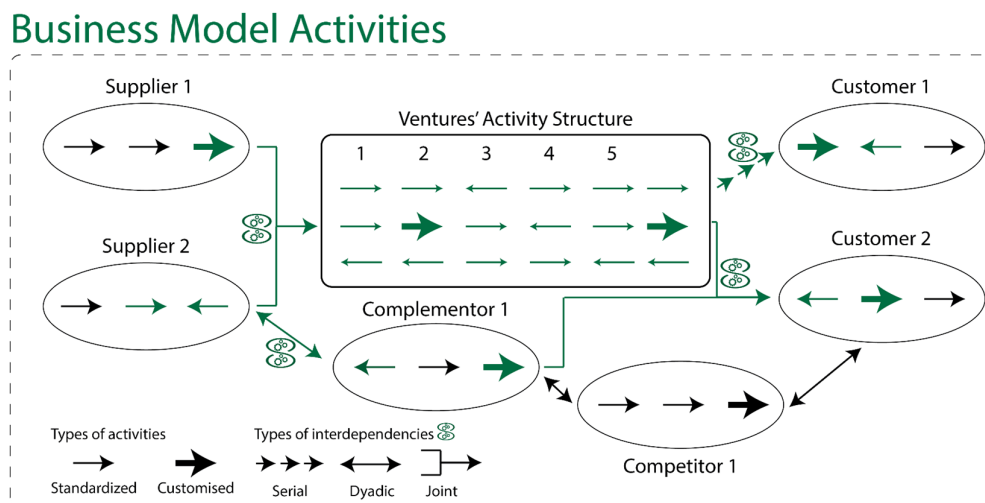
Business Model Activities

Supplier 1

Supplier 2

Ventures' Activity Structure

1 2 3 4 5

Complementor 1

Customer 1

Customer 2

Competitor 1

Types of activities

Standardized Customised

Types of interdependencies

Serial Dyadic Joint